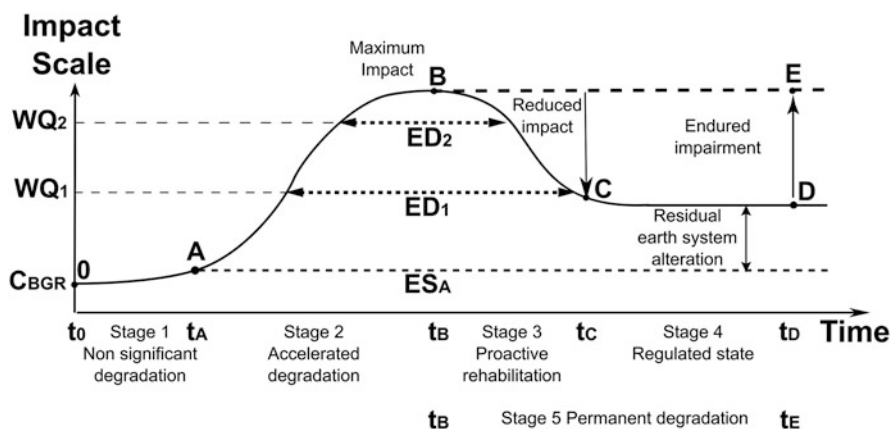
Impact Scale

Maximum Impact

B

E

$WQ_2$

Reduced impact

$ED_2$

Endured impairment

$WQ_1$

C

D

$ED_1$

Residual earth system alteration

A

$C_{BGR}$

0

$ES_A$

$t_0$

Stage 1 Non significant degradation

$t_A$

Stage 2 Accelerated degradation

$t_B$

Stage 3 Proactive rehabilitation

$t_C$

Stage 4 Regulated state

$t_D$

Time

$t_B$

Stage 5 Permanent degradation

$t_E$